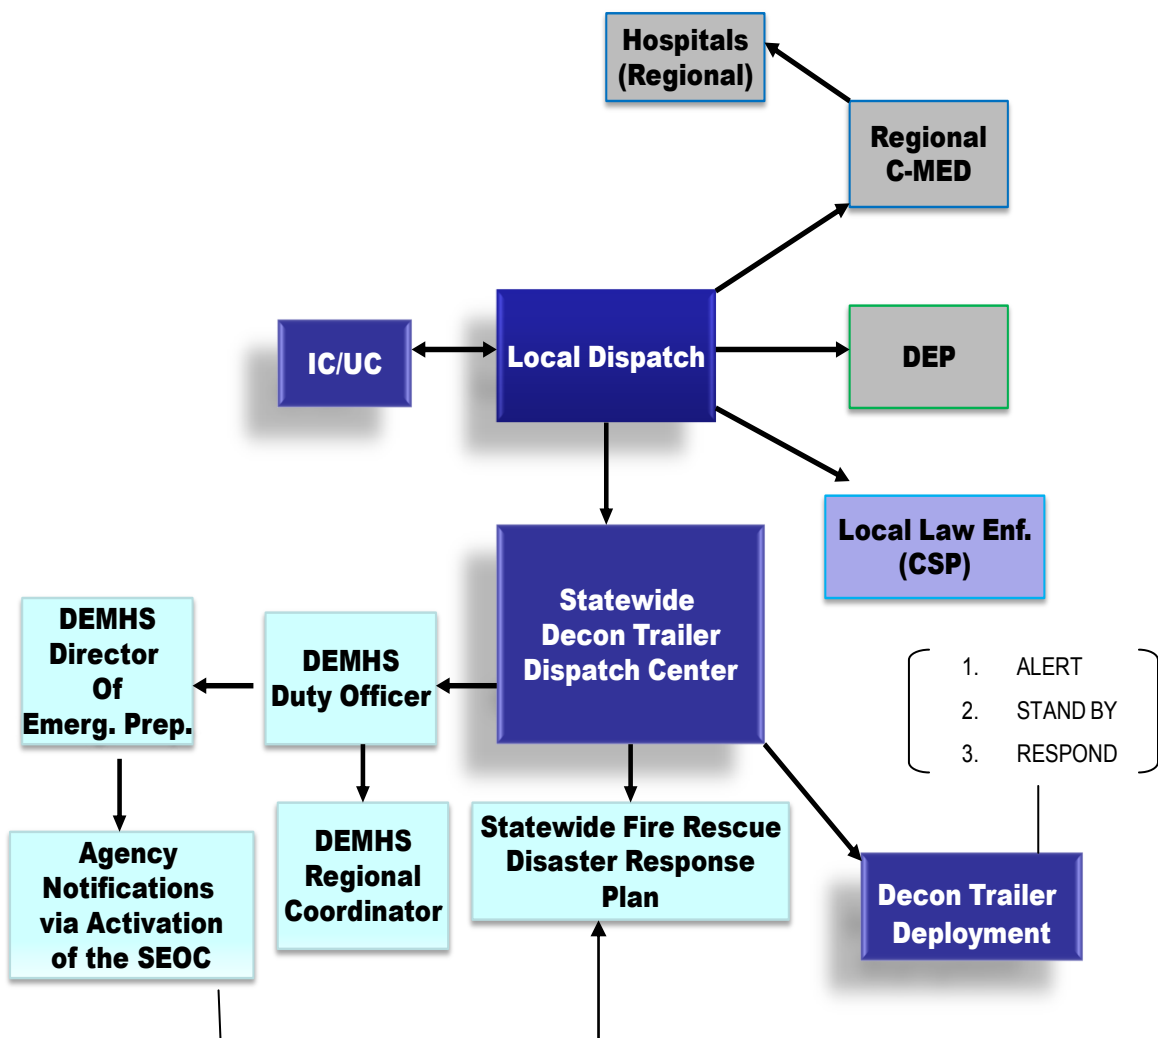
Hospitals (Regional)

Regional C-MED

IC/UC

Local Dispatch

DEP

Local Law Enf. (CSP)

Statewide Decon Trailer Dispatch Center

DEMHS Director Of Emerg. Prep.

DEMHS Duty Officer

1. ALERT
2. STAND BY
3. RESPOND

Agency Notifications via Activation of the SEOC

DEMHS Regional Coordinator

Statewide Fire Rescue Disaster Response Plan

Decon Trailer Deployment